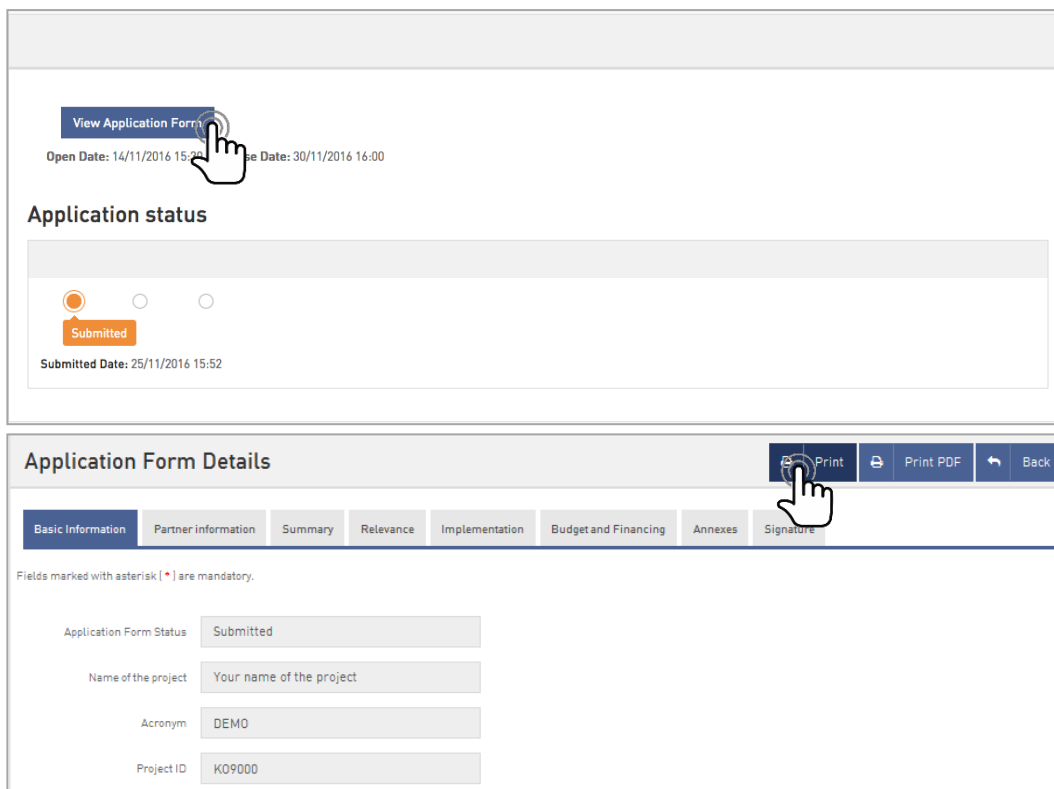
View Application Form

Open Date: 14/11/2016 15:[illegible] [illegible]e Date: 30/11/2016 16:00

Application status

Submitted

Submitted Date: 25/11/2016 15:52

Application Form Details

Print | Print PDF | Back

Basic Information | Partner information | Summary | Relevance | Implementation | Budget and Financing | Annexes | Signature

Fields marked with asterisk ( * ) are mandatory.

Application Form Status: Submitted

Name of the project: Your name of the project

Acronym: DEMO

Project ID: KO9000